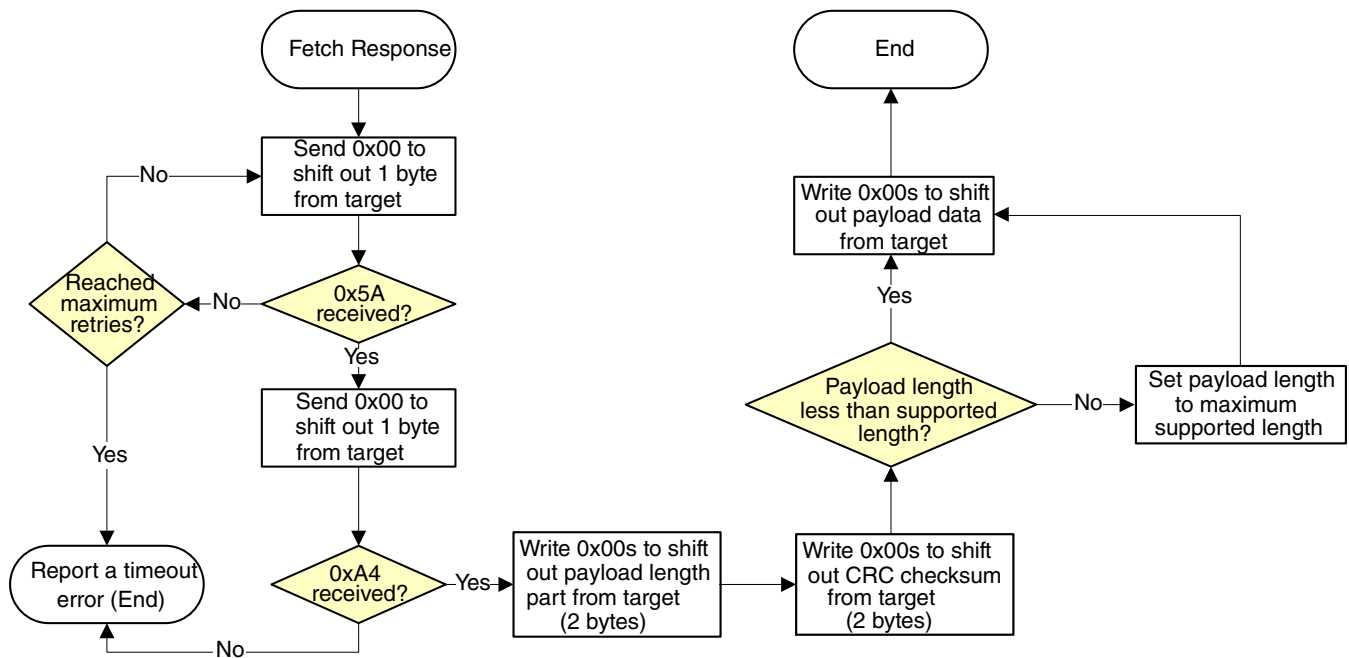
Fetch Response

Send 0x00 to shift out 1 byte from target

No

Reached maximum retries?

No

0x5A received?

Yes

Send 0x00 to shift out 1 byte from target

Yes

Report a timeout error (End)

0xA4 received?

Yes

No

Write 0x00s to shift out payload length part from target (2 bytes)

Write 0x00s to shift out CRC checksum from target (2 bytes)

Payload length less than supported length?

No

Set payload length to maximum supported length

Yes

Write 0x00s to shift out payload data from target

End